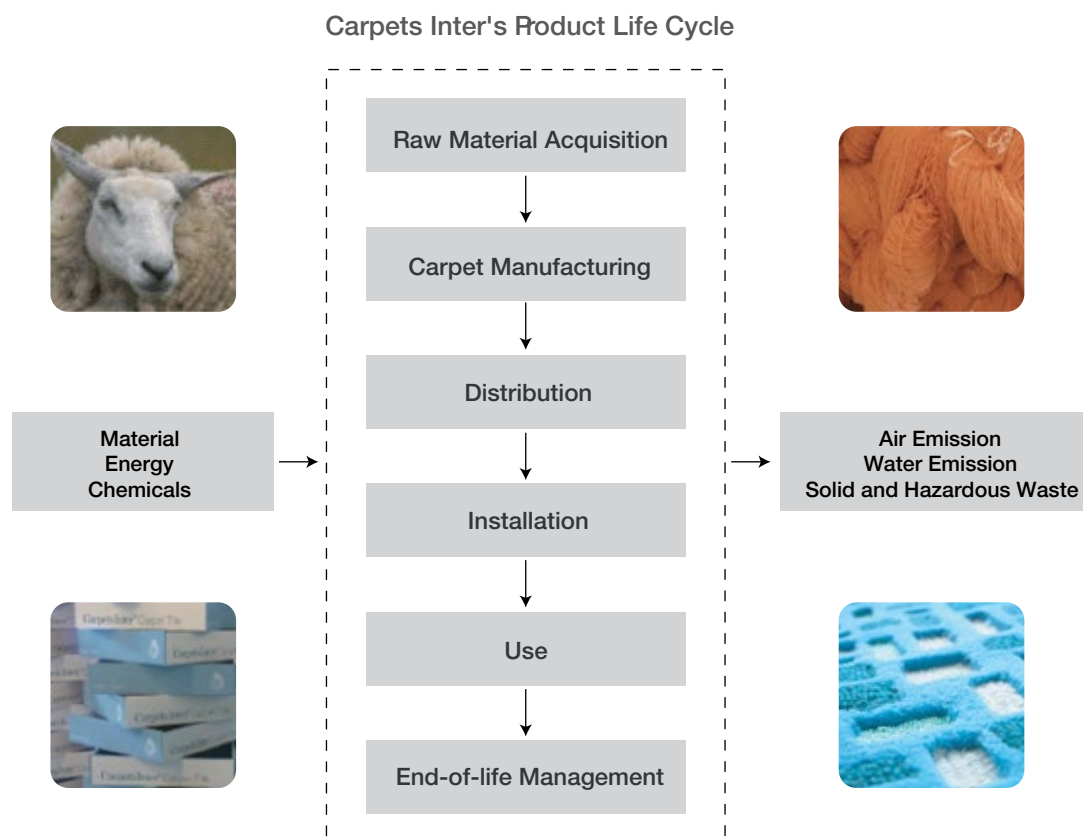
Carpets Inter's Rroduct Life Cycle

Raw Material Acquisition

Carpet Manufacturing

Distribution

Installation

Use

End-of-life Management

Material
Energy
Chemicals

Air Emission
Water Emission
Solid and Hazardous Waste